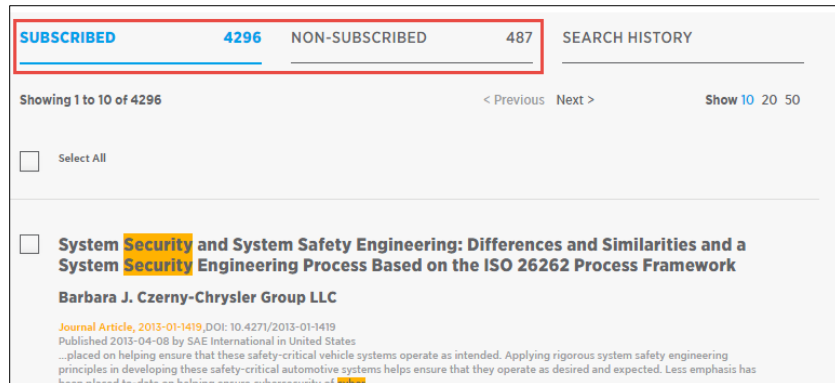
SUBSCRIBED 4296 NON-SUBSCRIBED 487 SEARCH HISTORY

Showing 1 to 10 of 4296

< Previous Next >

Show 10 20 50

Select All

System Security and System Safety Engineering: Differences and Similarities and a System Security Engineering Process Based on the ISO 26262 Process Framework

Barbara J. Czerny-Chrysler Group LLC

Journal Article, 2013-01-1419,DOI: 10.4271/2013-01-1419
Published 2013-04-08 by SAE International in United States
...placed on helping ensure that these safety-critical vehicle systems operate as intended. Applying rigorous system safety engineering principles in developing these safety-critical automotive systems helps ensure that they operate as desired and expected. Less emphasis has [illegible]